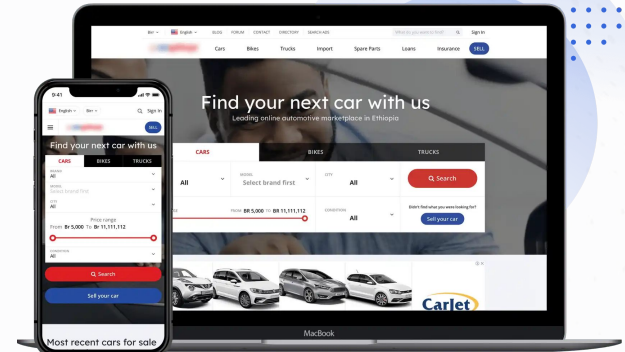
Birr English BLOGS FORUM CONTACT DIRECTORY SEARCH ADS What are you looking for? Sign In

Cars Bikes Trucks Import Spare Parts Loans Insurance SELL

Find your next car with us

Leading online automotive marketplace in Ethiopia

CARS BIKES TRUCKS

All

MODEL Select brand first

CITY All

Search

FROM BR 5,000 TO BR 11,111,112

CONDITION All

Didn't find what you were looking for?

Sell your car

Carlet

MacBook

9:41

English Birr Sign In

SELL

Find your next car with us

CARS BIKES TRUCKS

BRAND All

MODEL Select brand first

CITY All

Price range

From Br 5,000 To Br 11,111,112

CONDITION All

Search

Sell your car

Most recent cars for sale